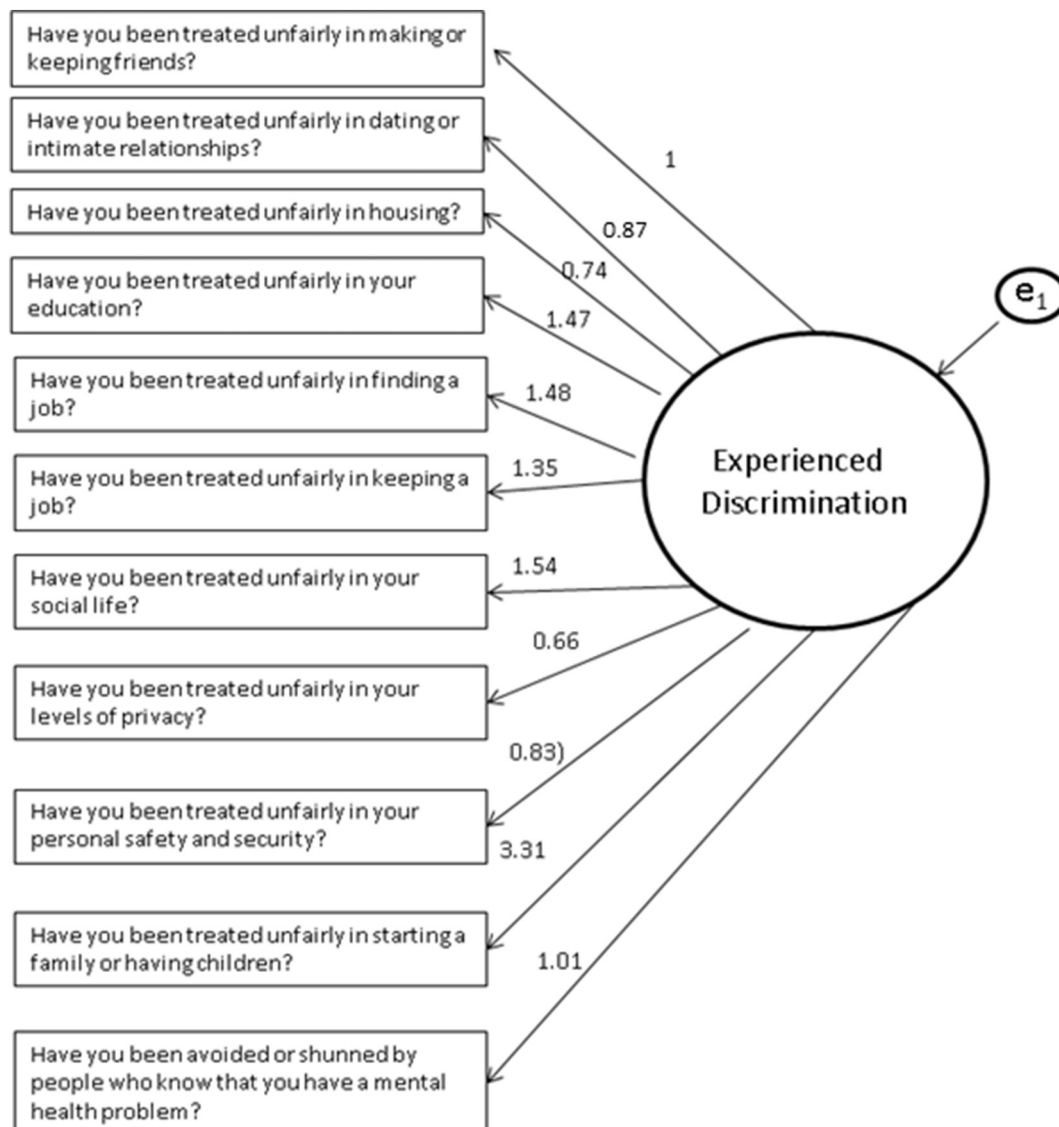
Have you been treated unfairly in making or keeping friends?

Have you been treated unfairly in dating or intimate relationships?

Have you been treated unfairly in housing?

Have you been treated unfairly in your education?

Have you been treated unfairly in finding a job?

Have you been treated unfairly in keeping a job?

Have you been treated unfairly in your social life?

Have you been treated unfairly in your levels of privacy?

Have you been treated unfairly in your personal safety and security?

Have you been treated unfairly in starting a family or having children?

Have you been avoided or shunned by people who know that you have a mental health problem?

1

0.87

0.74

1.47

1.48

1.35

1.54

0.66

0.83)

3.31

1.01

Experienced Discrimination

$e_1$